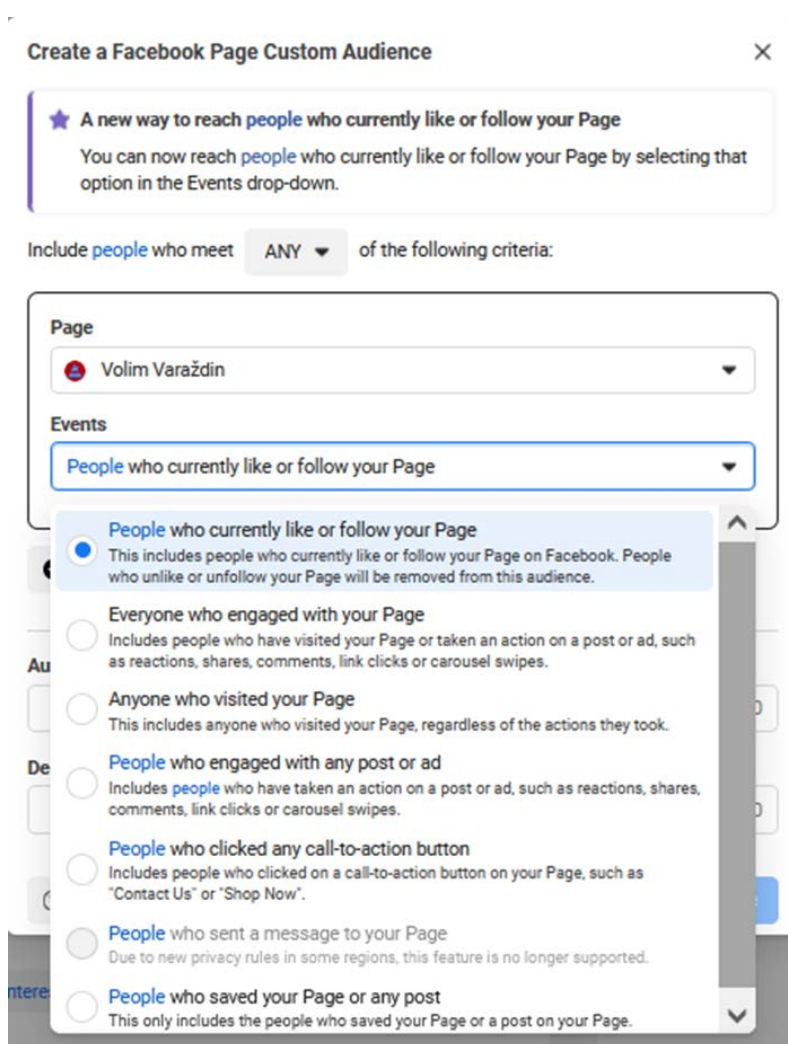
Create a Facebook Page Custom Audience

×

A new way to reach people who currently like or follow your Page

You can now reach people who currently like or follow your Page by selecting that option in the Events drop-down.

Include people who meet ANY of the following criteria:

Page

Volim Varaždin

Events

People who currently like or follow your Page

People who currently like or follow your Page
This includes people who currently like or follow your Page on Facebook. People who unlike or unfollow your Page will be removed from this audience.

Everyone who engaged with your Page
Includes people who have visited your Page or taken an action on a post or ad, such as reactions, shares, comments, link clicks or carousel swipes.

Anyone who visited your Page
This includes anyone who visited your Page, regardless of the actions they took.

People who engaged with any post or ad
Includes people who have taken an action on a post or ad, such as reactions, shares, comments, link clicks or carousel swipes.

People who clicked any call-to-action button
Includes people who clicked on a call-to-action button on your Page, such as "Contact Us" or "Shop Now".

People who sent a message to your Page
Due to new privacy rules in some regions, this feature is no longer supported.

People who saved your Page or any post
This only includes the people who saved your Page or a post on your Page.

Au

De

ntere